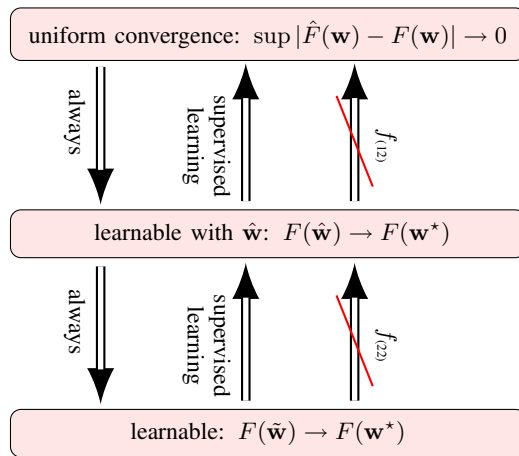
uniform convergence: $\sup |\hat{F}(\mathbf{w}) - F(\mathbf{w})| \to 0$

always

supervised learning

$f_{(12)}$

learnable with $\hat{\mathbf{w}}$: $F(\hat{\mathbf{w}}) \to F(\mathbf{w}^\star)$

always

supervised learning

$f_{(22)}$

learnable: $F(\tilde{\mathbf{w}}) \to F(\mathbf{w}^\star)$